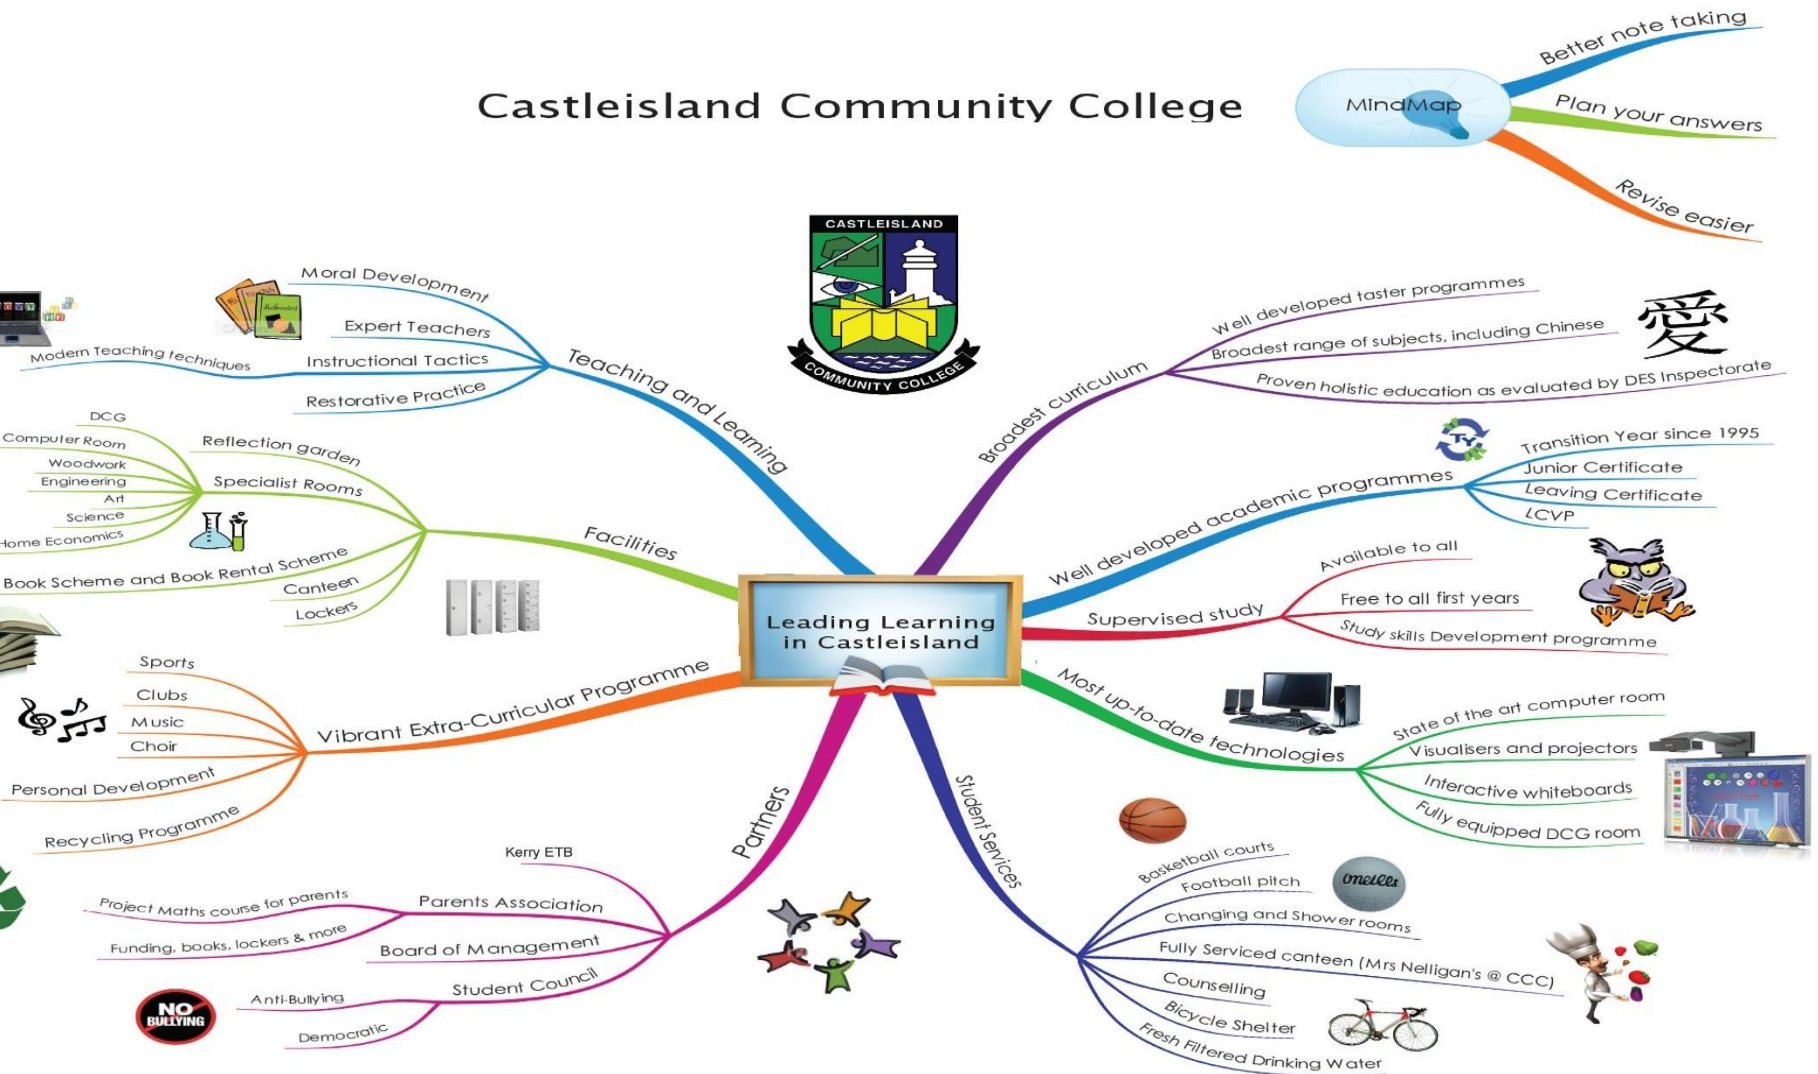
Castleisland Community College

MindMap
Better note taking
Plan your answers
Revise easier

CASTLEISLAND
COMMUNITY COLLEGE

Leading Learning in Castleisland

Teaching and Learning
Moral Development
Expert Teachers
Modern Teaching techniques
Instructional Tactics
Restorative Practice

Facilities
Reflection garden
Specialist Rooms
DCG
Computer Room
Woodwork
Engineering
Art
Science
Home Economics
Book Scheme and Book Rental Scheme
Canteen
Lockers

Vibrant Extra-Curricular Programme
Sports
Clubs
Music
Choir
Personal Development
Recycling Programme

Partners
Kerry ETB
Parents Association
Project Maths course for parents
Funding, books, lockers & more
Board of Management
Student Council
Anti-Bullying
Democratic
NO BULLYING

Student Services
Basketball courts
Football pitch
Changing and Shower rooms
Fully Serviced canteen (Mrs Nelligan's @ CCC)
Counselling
Bicycle Shelter
Fresh Filtered Drinking Water
O'neills

Broadest curriculum
Well developed taster programmes
Broadest range of subjects, including Chinese
Proven holistic education as evaluated by DES Inspectorate
愛

Well developed academic programmes
TY
Transition Year since 1995
Junior Certificate
Leaving Certificate
LCVP

Supervised study
Available to all
Free to all first years
Study skills Development programme

Most up-to-date technologies
State of the art computer room
Visualisers and projectors
Interactive whiteboards
Fully equipped DCG room